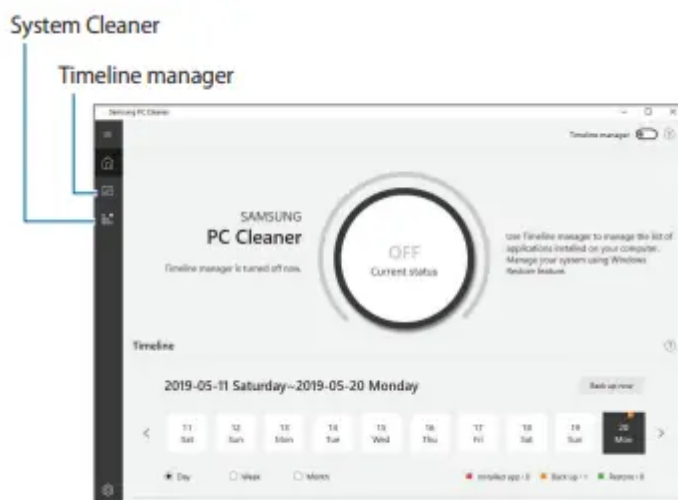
System Cleaner

Timeline manager

Samsung PC Cleaner

Timeline manager

SAMSUNG

PC Cleaner

Timeline manager is turned off now.

OFF

Current status

Use Timeline manager to manage the list of applications installed on your computer. Manage your system using Windows Restore feature.

Timeline

2019-05-11 Saturday~2019-05-20 Monday

Back up now

| 11 Sat | 12 Sun | 13 Mon | 14 Tue | 15 Wed | 16 Thu | 17 Fri | 18 Sat | 19 Sun | 20 Mon |
|---|---|---|---|---|---|---|---|---|---|

Day Week Month

Installed app : 0 Back up : 1 Restore : 0